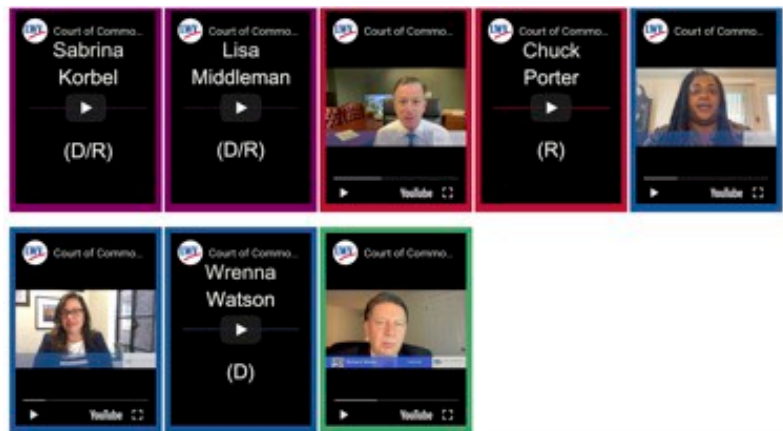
Court of Commo...
Sabrina Korbel
(D/R)

Court of Commo...
Lisa Middleman
(D/R)

Court of Commo...
YouTube

Court of Commo...
Chuck Porter
(R)

Court of Commo...
YouTube

Court of Commo...
YouTube

Court of Commo...
Wrenna Watson
(D)

Court of Commo...
YouTube